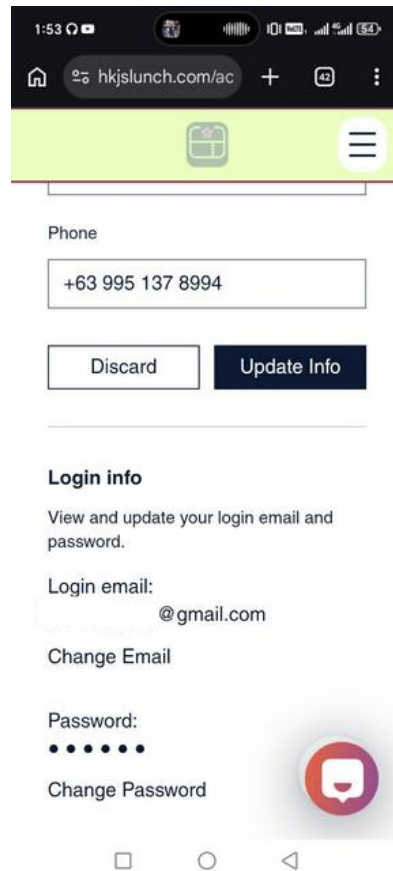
1:53

hkjslunch.com/ac

42

Phone

+63 995 137 8994

Discard

Update Info

Login info

View and update your login email and password.

Login email:

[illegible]@gmail.com

Change Email

Password:

••••••

Change Password